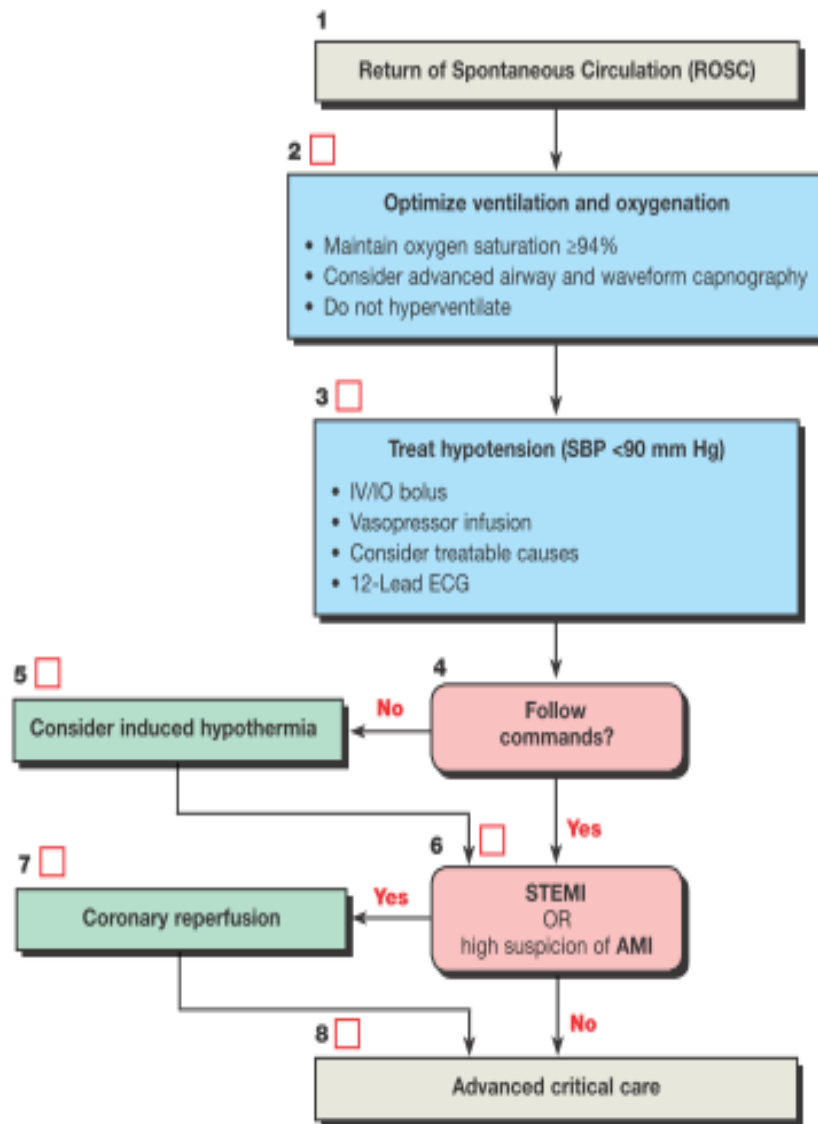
1
Return of Spontaneous Circulation (ROSC)

2
Optimize ventilation and oxygenation
• Maintain oxygen saturation ≥94%
• Consider advanced airway and waveform capnography
• Do not hyperventilate

3
Treat hypotension (SBP <90 mm Hg)
• IV/IO bolus
• Vasopressor infusion
• Consider treatable causes
• 12-Lead ECG

4
Follow commands?

No

5
Consider induced hypothermia

Yes

6
STEMI
OR
high suspicion of AMI

Yes

7
Coronary reperfusion

No

8
Advanced critical care